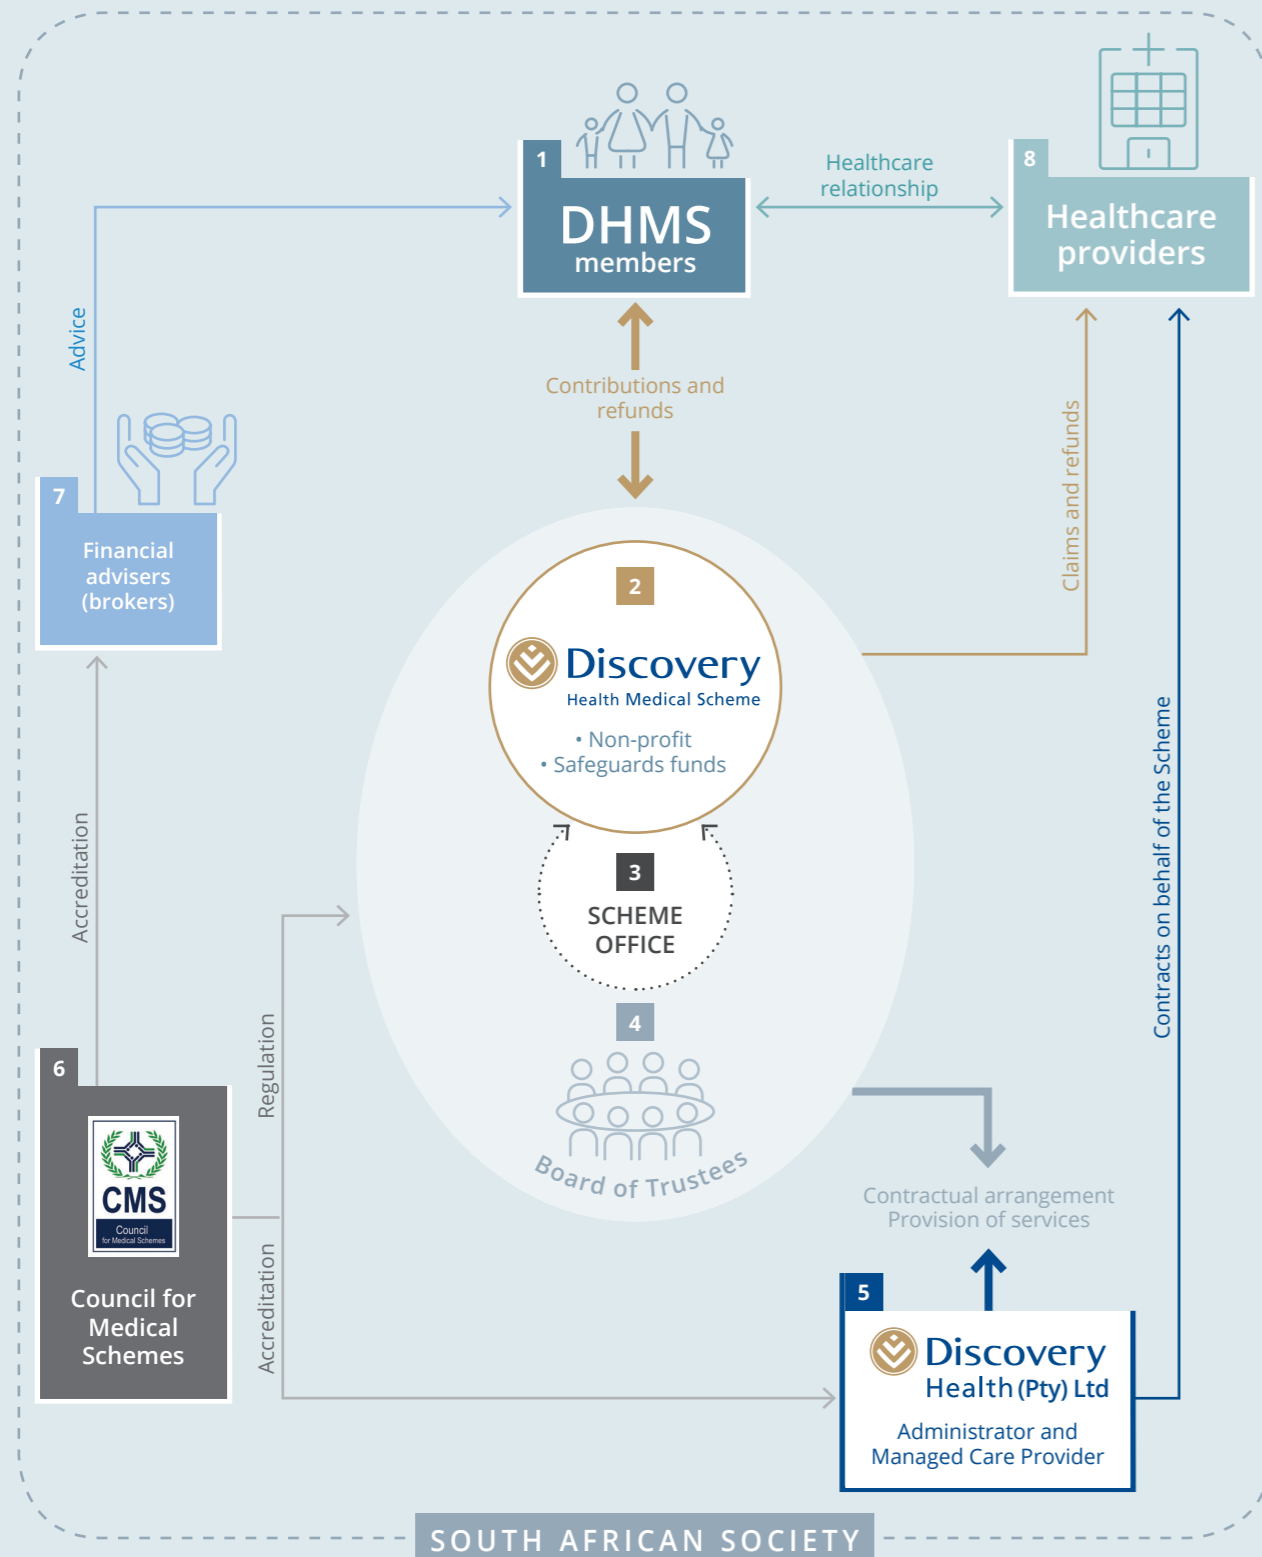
1
DHMS members

Healthcare relationship

8
Healthcare providers

Advice

Contributions and refunds

7
Financial advisers (brokers)

Claims and refunds

2
Discovery
Health Medical Scheme
• Non-profit
• Safeguards funds

Contracts on behalf of the Scheme

Accreditation

3
SCHEME OFFICE

4
Board of Trustees

Regulation

6
CMS
Council for Medical Schemes
Council for Medical Schemes

Contractual arrangement
Provision of services

Accreditation

5
Discovery
Health (Pty) Ltd
Administrator and Managed Care Provider

SOUTH AFRICAN SOCIETY